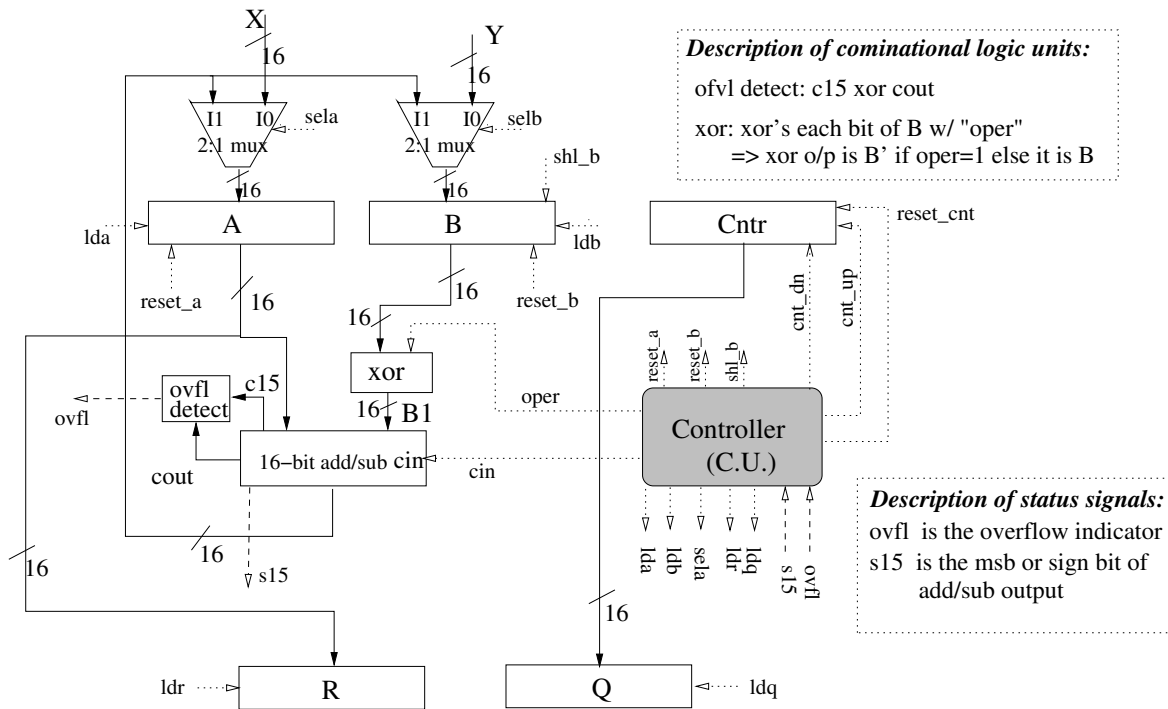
X
16
Y
16

Description of cominational logic units:
ofvl detect: c15 xor cout
xor: xor's each bit of B w/ "oper"
=> xor o/p is B' if oper=1 else it is B

I1 I0 sela
2:1 mux
I1 I0 selb
2:1 mux
shl_b
16
16
lda
A
B
ldb
Cntr
reset_cnt
reset_a
16
16
reset_b
cnt_dn
cnt_up
16
reset_a
reset_b
shl_b
xor
ovfl
detect
c15
ovfl
16
B1
oper
Controller
(C.U.)
16–bit add/sub cin
cin
cout
16
16
s15
lda
ldb
sela
ldr
ldq
s15
ovfl

Description of status signals:
ovfl is the overflow indicator
s15 is the msb or sign bit of add/sub output

16
ldr
R
Q
ldq